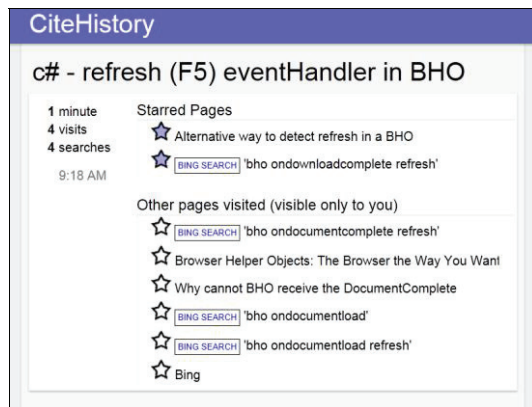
CiteHistory

c# - refresh (F5) eventHandler in BHO

1 minute
4 visits
4 searches

9:18 AM

Starred Pages

Alternative way to detect refresh in a BHO

BING SEARCH 'bho ondownloadcomplete refresh'

Other pages visited (visible only to you)

BING SEARCH 'bho ondocumentcomplete refresh'

Browser Helper Objects: The Browser the Way You Want

Why cannot BHO receive the DocumentComplete

BING SEARCH 'bho ondocumentload'

BING SEARCH 'bho ondocumentload refresh'

Bing